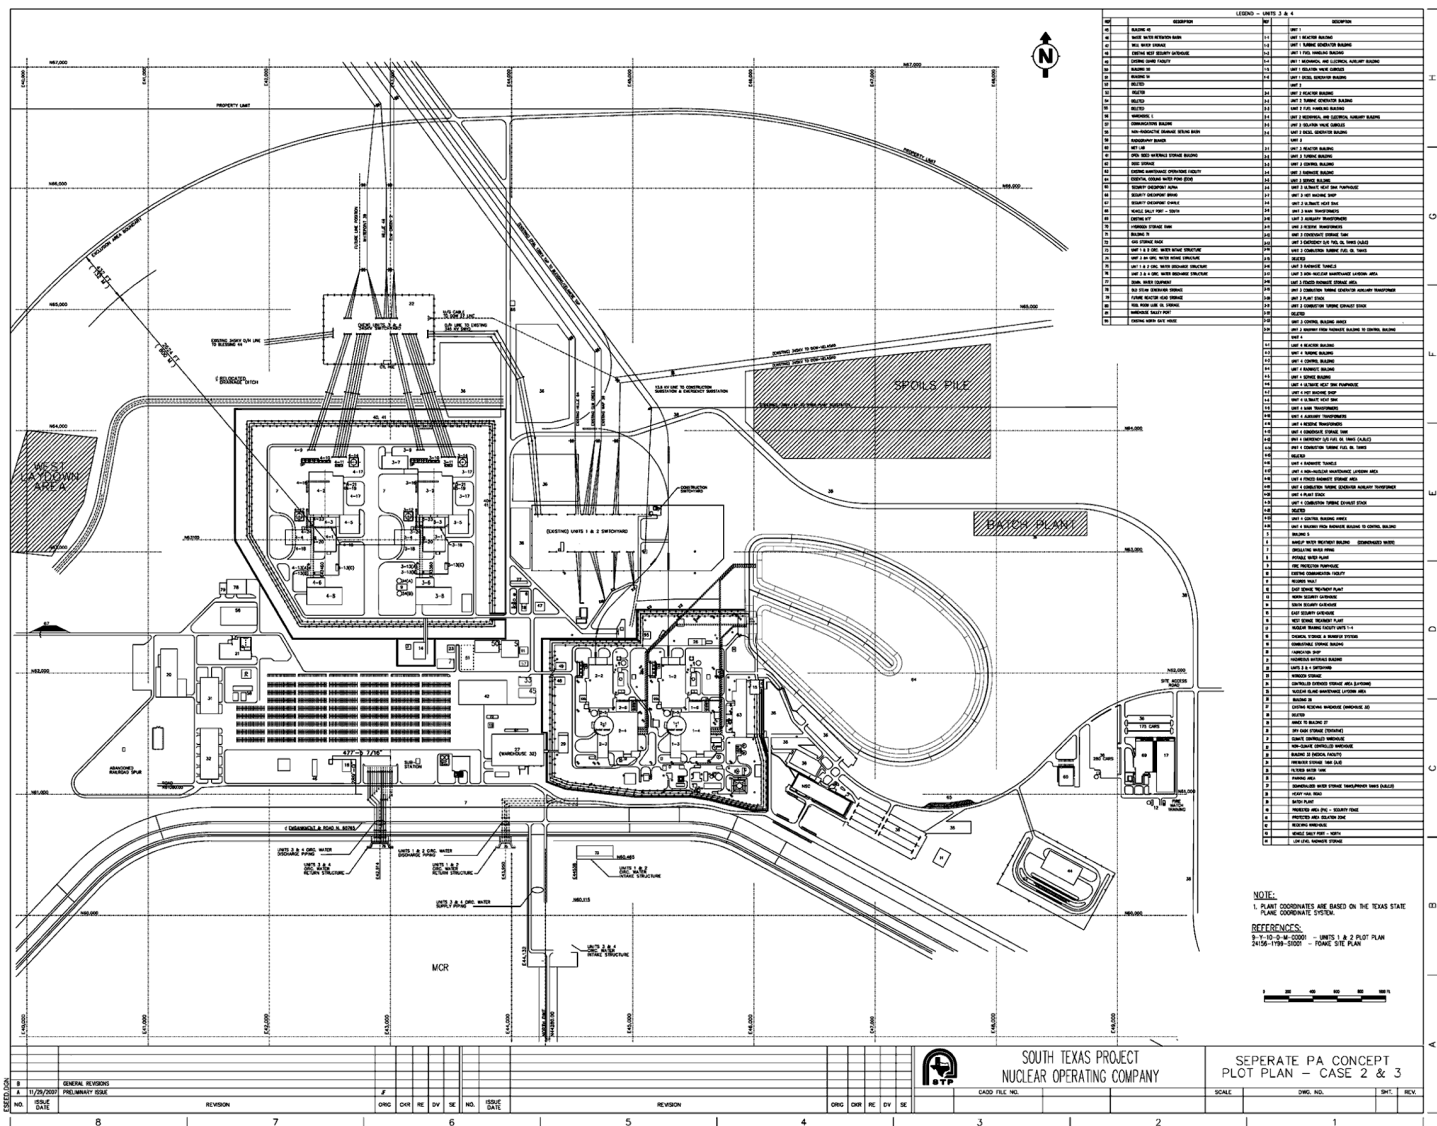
N

LEGEND - UNITS 3 & 4

PROPERTY LIMIT

SPOILS PILE

WEST LAYDOWN AREA

BATCH PLANT

(EXISTING) UNITS 1 & 2 SWITCHYARD

CONSTRUCTION SWITCHYARD

(WAREHOUSE 32)

MCR

477-3 7/16"

SITE ACCESS ROAD

175 CARS

NOTE:
1. PLANT COORDINATES ARE BASED ON THE TEXAS STATE PLANE COORDINATE SYSTEM.

REFERENCES:
9-Y-10-0-M-00001 - UNITS 1 & 2 PLOT PLAN
24156-1Y99-S1001 - FOAKE SITE PLAN

UNITS 3 & 4 CIRC. WATER DISCHARGE PIPING
UNITS 1 & 2 CIRC. WATER DISCHARGE PIPING
UNITS 3 & 4 CIRC. WATER RETURN STRUCTURE
UNITS 1 & 2 CIRC. WATER RETURN STRUCTURE
UNITS 3 & 4 CIRC. WATER SUPPLY PIPING
UNITS 3 & 4 INTAKE STRUCTURE

| NO. | ISSUE DATE | REVISION | ORIG | CKR | RE | DV | SE |
|---|---|---|---|---|---|---|---|
| B | | GENERAL REVISIONS | | | | | |
| A | 11/29/2007 | PRELIMINARY ISSUE | | | | | |

SOUTH TEXAS PROJECT
NUCLEAR OPERATING COMPANY

STP

CADD FILE NO.

SEPERATE PA CONCEPT
PLOT PLAN - CASE 2 & 3

SCALE  DWG. NO.  SHT.  REV.

8 7 6 5 4 3 2 1